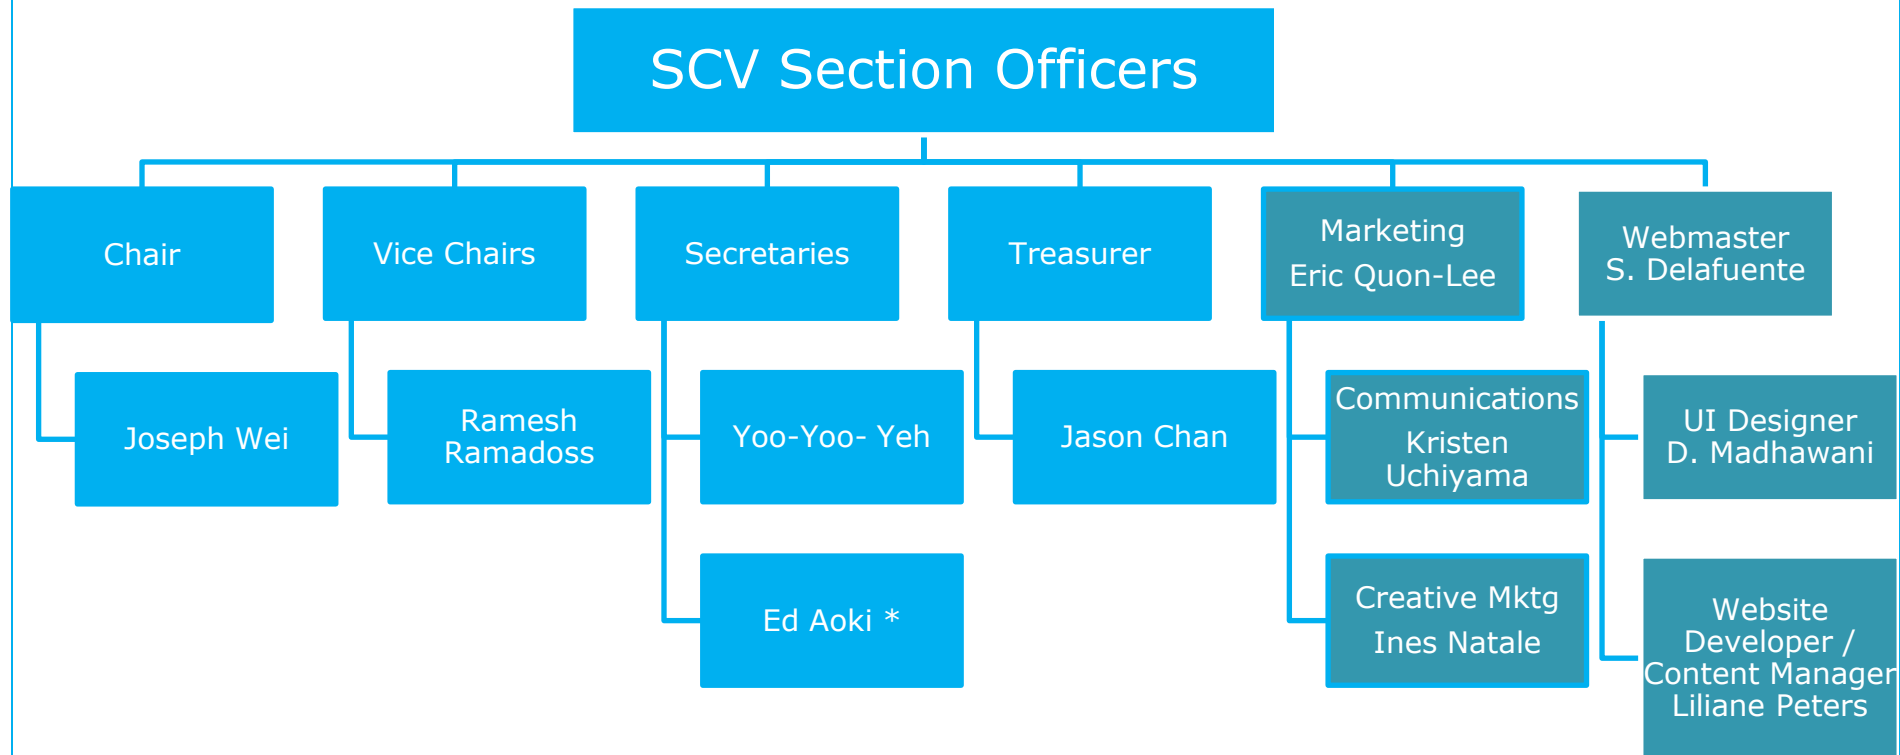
SCV Section Officers

Chair

Joseph Wei

Vice Chairs

Ramesh Ramadoss

Secretaries

Yoo-Yoo- Yeh

Ed Aoki *

Treasurer

Jason Chan

Marketing
Eric Quon-Lee

Communications
Kristen Uchiyama

Creative Mktg
Ines Natale

Webmaster
S. Delafuente

UI Designer
D. Madhawani

Website Developer / Content Manager
Liliane Peters